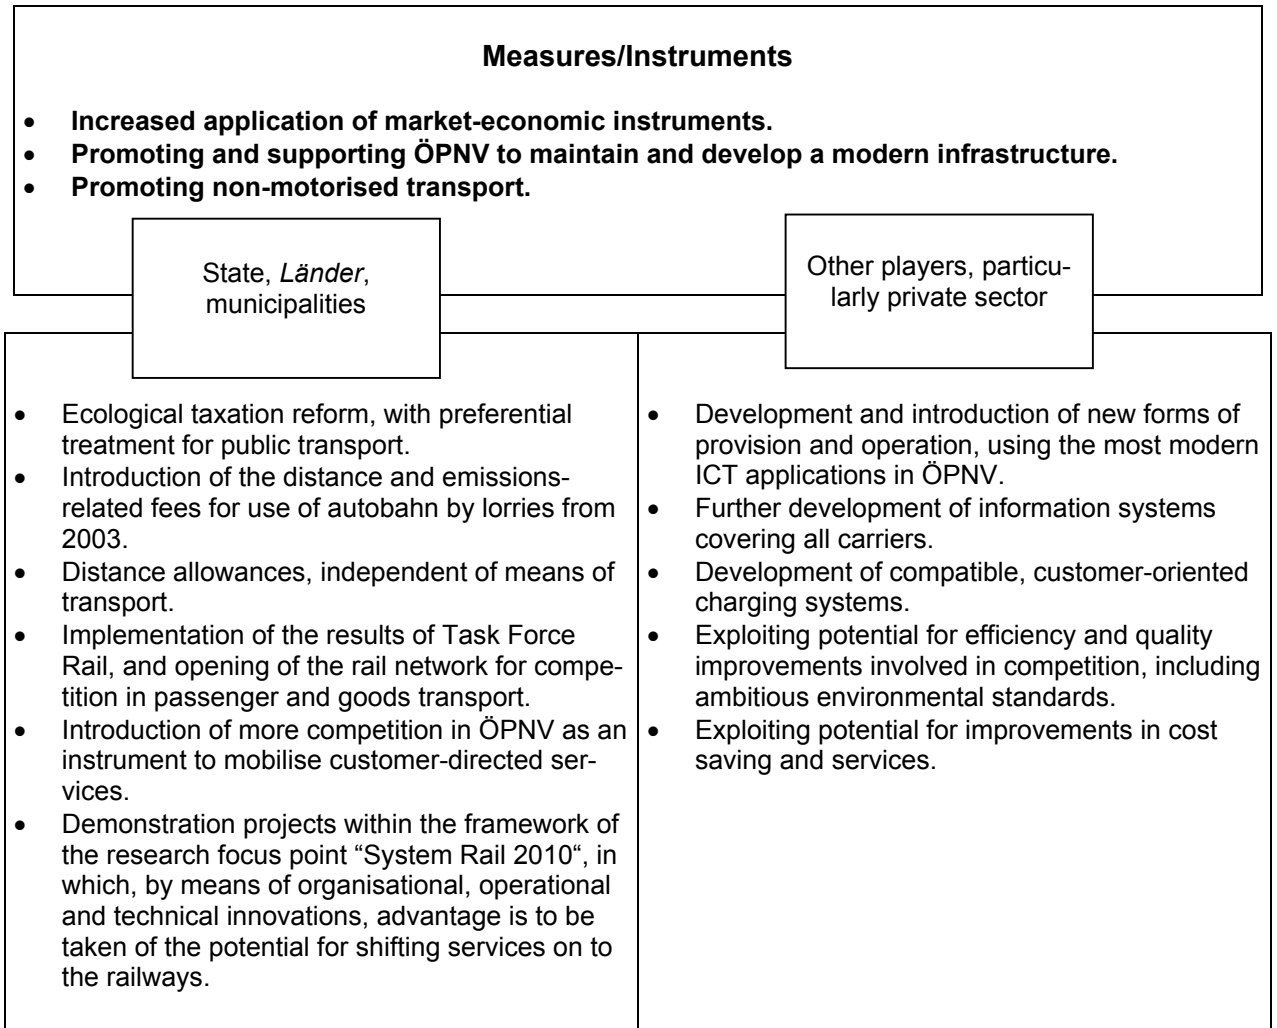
**Measures/Instruments**

- **Increased application of market-economic instruments.**
- **Promoting and supporting ÖPNV to maintain and develop a modern infrastructure.**
- **Promoting non-motorised transport.**

State, *Länder*, municipalities

Other players, particularly private sector

- Ecological taxation reform, with preferential treatment for public transport.
- Introduction of the distance and emissions-related fees for use of autobahn by lorries from 2003.
- Distance allowances, independent of means of transport.
- Implementation of the results of Task Force Rail, and opening of the rail network for competition in passenger and goods transport.
- Introduction of more competition in ÖPNV as an instrument to mobilise customer-directed services.
- Demonstration projects within the framework of the research focus point "System Rail 2010", in which, by means of organisational, operational and technical innovations, advantage is to be taken of the potential for shifting services on to the railways.

- Development and introduction of new forms of provision and operation, using the most modern ICT applications in ÖPNV.
- Further development of information systems covering all carriers.
- Development of compatible, customer-oriented charging systems.
- Exploiting potential for efficiency and quality improvements involved in competition, including ambitious environmental standards.
- Exploiting potential for improvements in cost saving and services.